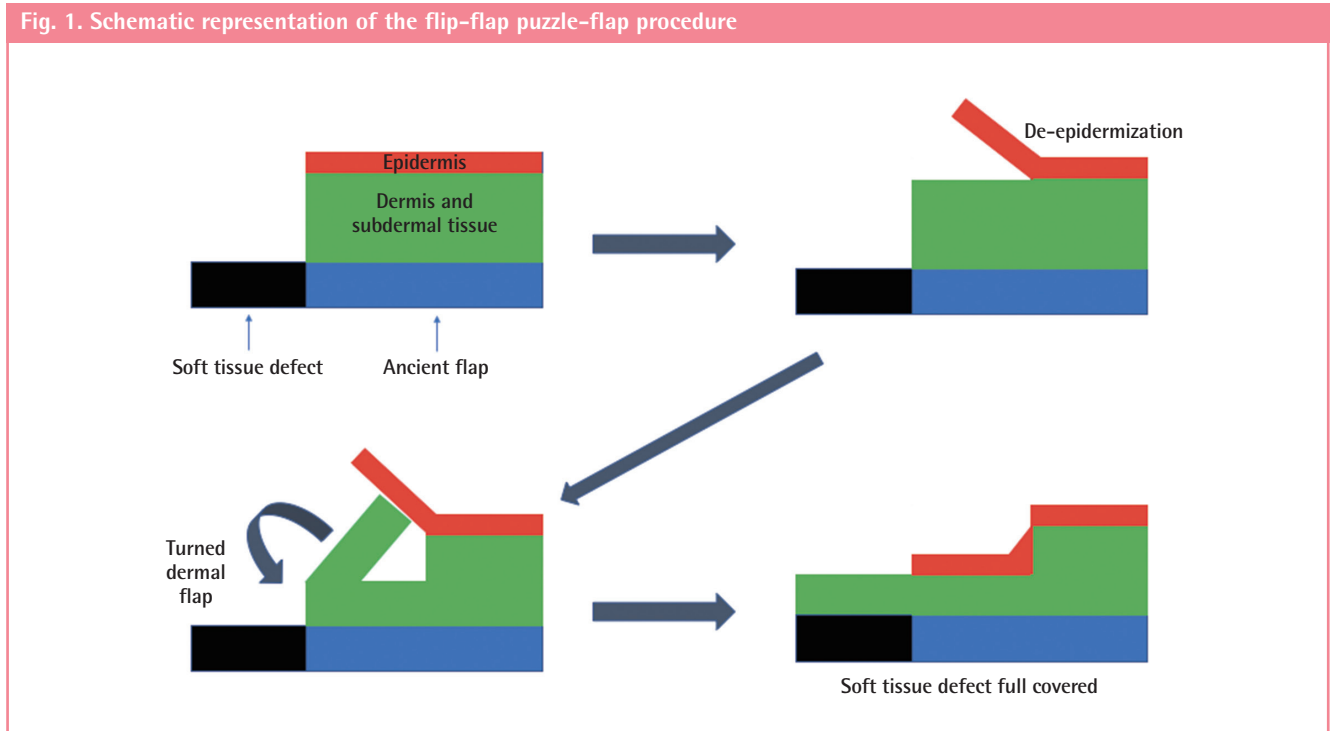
Fig. 1. Schematic representation of the flip-flap puzzle-flap procedure

Epidermis

Dermis and subdermal tissue

Soft tissue defect

Ancient flap

De-epidermization

Turned dermal flap

Soft tissue defect full covered